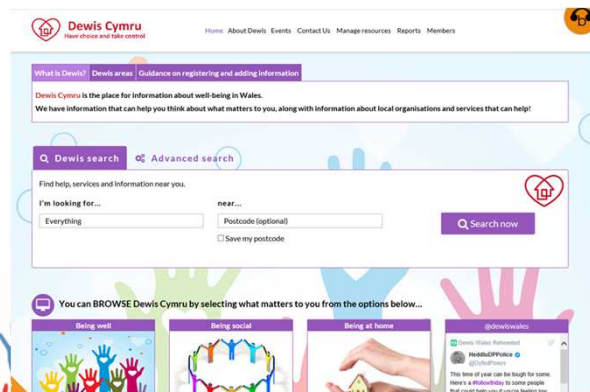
Dewis Cymru
Have choice and take control

Home About Dewis Events Contact Us Manage resources Reports Members

What is Dewis? Dewis areas Guidance on registering and adding information

Dewis Cymru is the place for information about well-being in Wales.
We have information that can help you think about what matters to you, along with information about local organisations and services that can help!

Dewis search Advanced search

Find help, services and information near you.

I'm looking for...
Everything

near...
Postcode (optional)

Save my postcode

Search now

You can BROWSE Dewis Cymru by selecting what matters to you from the options below...

Being well
Being social
Being at home
@dewiswales

Dewis Wales Retweeted
HeddluDPPolice
@DyfedPowys
This time of year can be tough for some. Here's a #followfriday to some people that could help you if you're feeling low